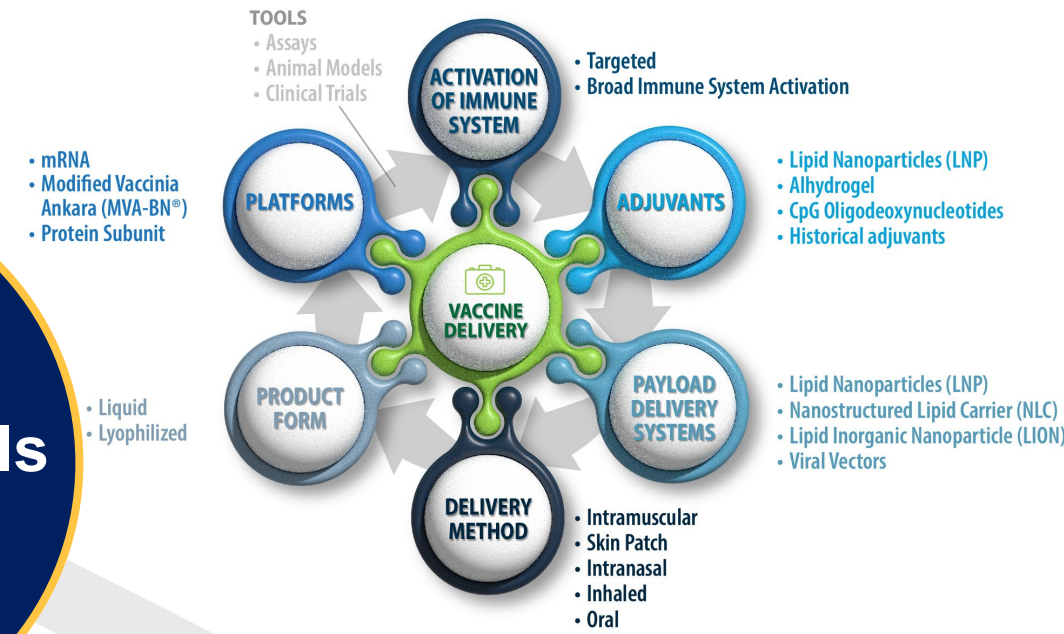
TOOLS
• Assays
• Animal Models
• Clinical Trials

ACTIVATION OF IMMUNE SYSTEM

• Targeted
• Broad Immune System Activation

• mRNA
• Modified Vaccinia Ankara (MVA-BN®)
• Protein Subunit

PLATFORMS

ADJUVANTS

• Lipid Nanoparticles (LNP)
• Alhydrogel
• CpG Oligodeoxynucleotides
• Historical adjuvants

VACCINE DELIVERY

ls

• Liquid
• Lyophilized

PRODUCT FORM

PAYLOAD DELIVERY SYSTEMS

• Lipid Nanoparticles (LNP)
• Nanostructured Lipid Carrier (NLC)
• Lipid Inorganic Nanoparticle (LION)
• Viral Vectors

DELIVERY METHOD

• Intramuscular
• Skin Patch
• Intranasal
• Inhaled
• Oral